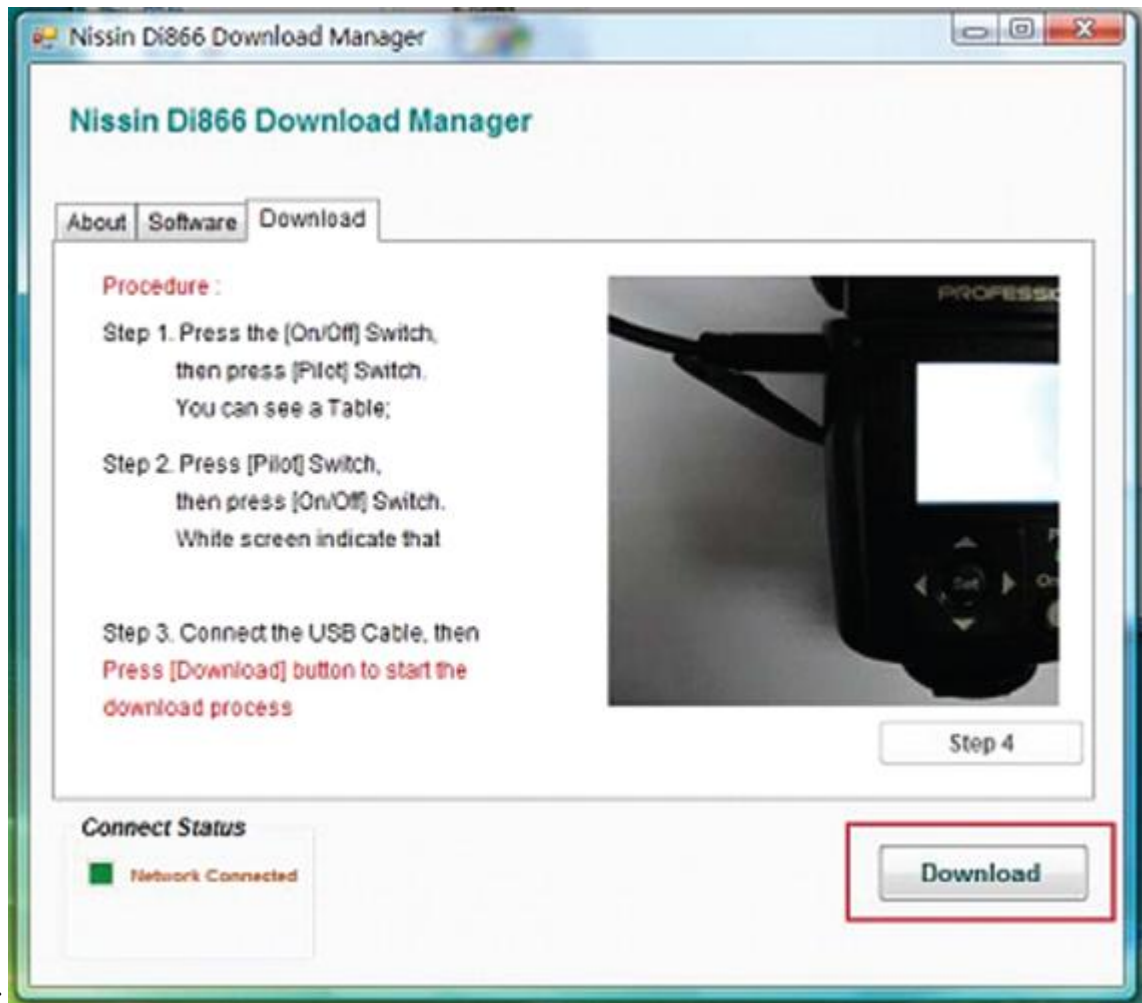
Nissin Di866 Download Manager

Nissin Di866 Download Manager

About | Software | Download

Procedure :

Step 1. Press the [On/Off] Switch, then press [Pilot] Switch. You can see a Table;

Step 2. Press [Pilot] Switch, then press [On/Off] Switch. White screen indicate that

Step 3. Connect the USB Cable, then Press [Download] button to start the download process

PROFESS

Set

Step 4

Connect Status

Network Connected

Download